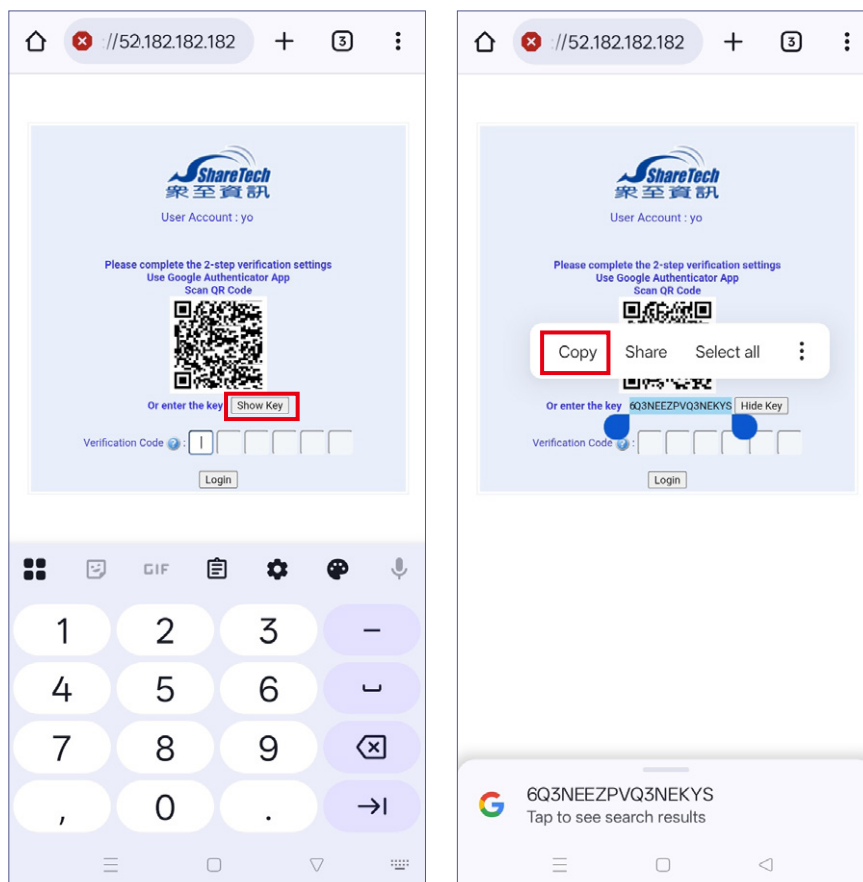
://52.182.182.182

3

ShareTech
眾至資訊

User Account : yo

Please complete the 2-step verification settings
Use Google Authenticator App
Scan QR Code

Or enter the key Show Key

Verification Code :

Login

GIF

1 2 3 –
4 5 6 ␣
7 8 9
, 0 .

://52.182.182.182

3

ShareTech
眾至資訊

User Account : yo

Please complete the 2-step verification settings
Use Google Authenticator App
Scan QR Code

Copy Share Select all

Or enter the key 6Q3NEEZPVQ3NEKYS Hide Key

Verification Code :

Login

6Q3NEEZPVQ3NEKYS
Tap to see search results